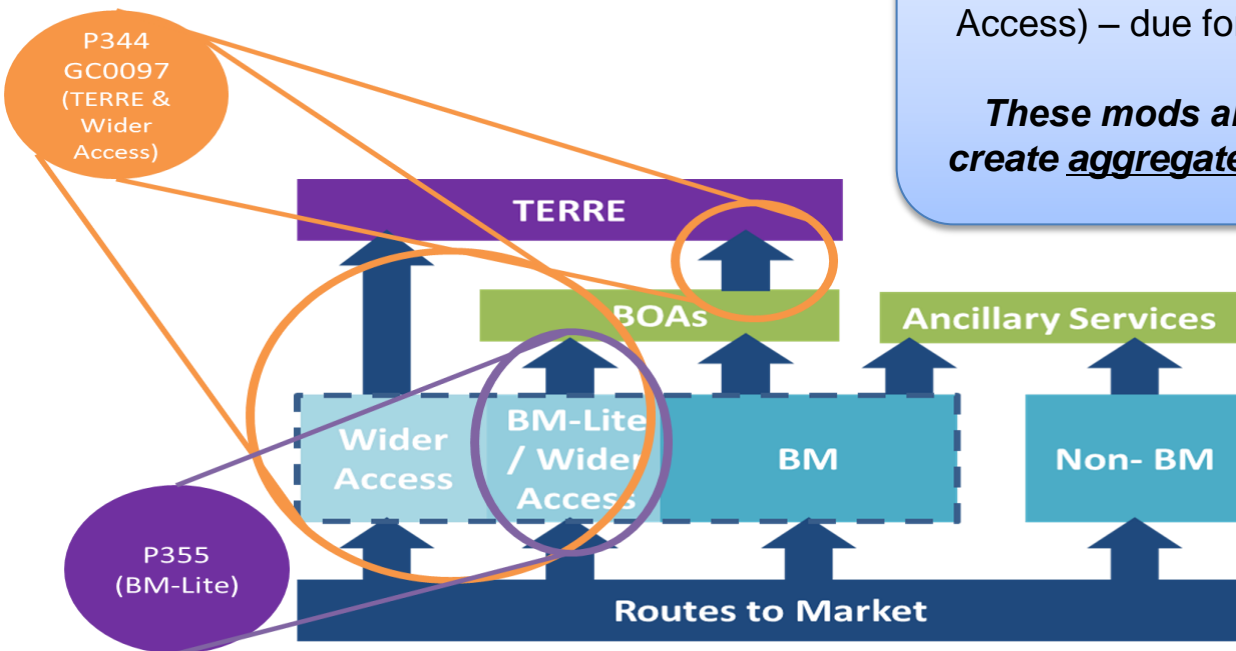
Access) – due fo

These mods a
create aggregate

P344
GC0097
(TERRE &
Wider
Access)

TERRE

BOAs

Ancillary Services

Wider Access

BM-Lite / Wider Access

BM

Non- BM

P355
(BM-Lite)

Routes to Market